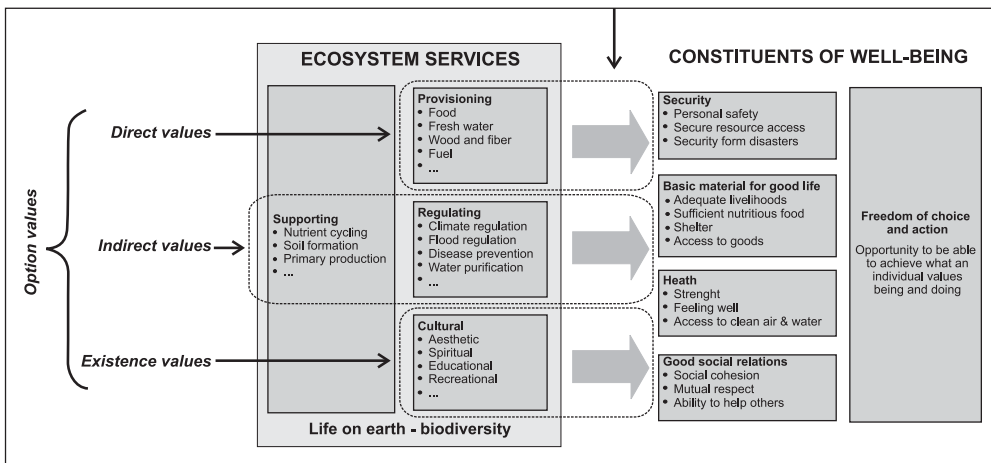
ECOSYSTEM SERVICES

CONSTITUENTS OF WELL-BEING

Option values

Direct values

Indirect values

Existence values

Provisioning
• Food
• Fresh water
• Wood and fiber
• Fuel
• ...

Supporting
• Nutrient cycling
• Soil formation
• Primary production
• ...

Regulating
• Climate regulation
• Flood regulation
• Disease prevention
• Water purification
• ...

Cultural
• Aesthetic
• Spiritual
• Educational
• Recreational
• ...

Life on earth - biodiversity

Security
• Personal safety
• Secure resource access
• Security form disasters

Basic material for good life
• Adequate livelihoods
• Sufficient nutritious food
• Shelter
• Access to goods

Heath
• Strenght
• Feeling well
• Access to clean air & water

Good social relations
• Social cohesion
• Mutual respect
• Ability to help others

Freedom of choice and action

Opportunity to be able to achieve what an individual values being and doing